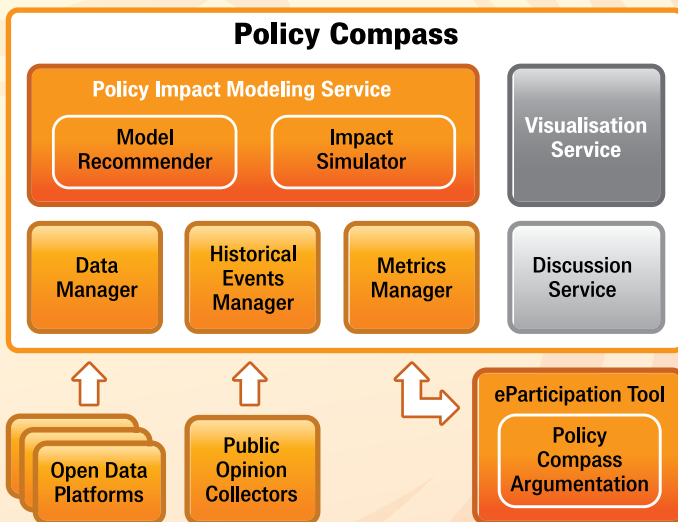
Policy Compass

Policy Impact Modeling Service

Model Recommender

Impact Simulator

Visualisation Service

Data Manager

Historical Events Manager

Metrics Manager

Discussion Service

Open Data Platforms

Public Opinion Collectors

eParticipation Tool

Policy Compass Argumentation